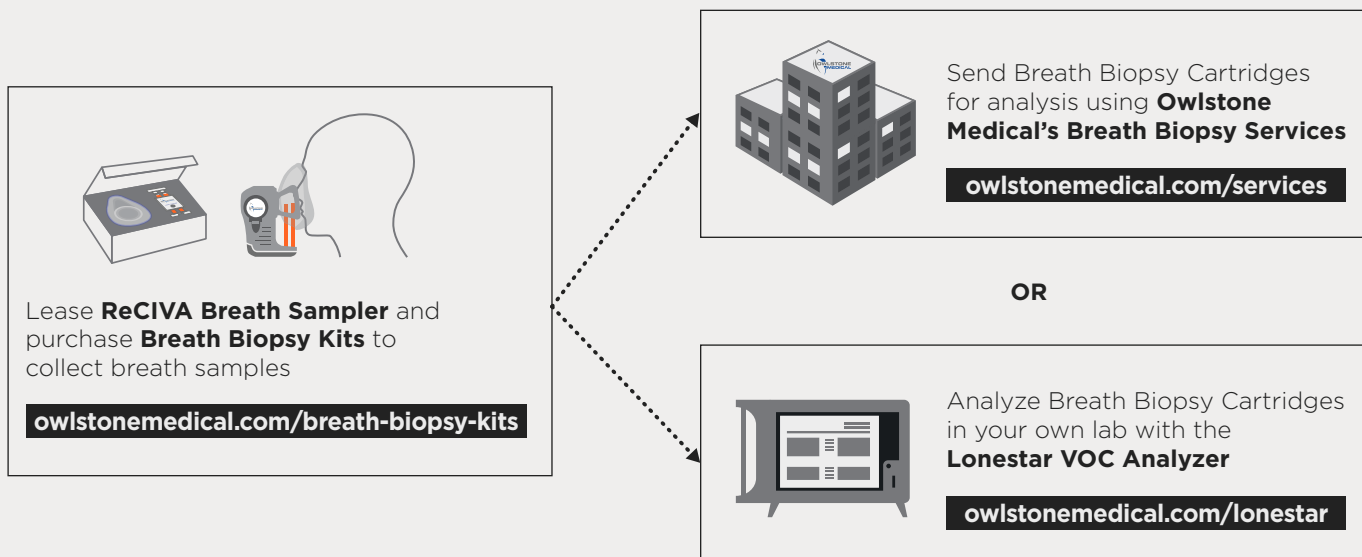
Lease **ReCIVA Breath Sampler** and purchase **Breath Biopsy Kits** to collect breath samples

owlstonemedical.com/breath-biopsy-kits

OWLSTONE MEDICAL

Send Breath Biopsy Cartridges for analysis using **Owlstone Medical's Breath Biopsy Services**

owlstonemedical.com/services

OR

Analyze Breath Biopsy Cartridges in your own lab with the **Lonestar VOC Analyzer**

owlstonemedical.com/lonestar